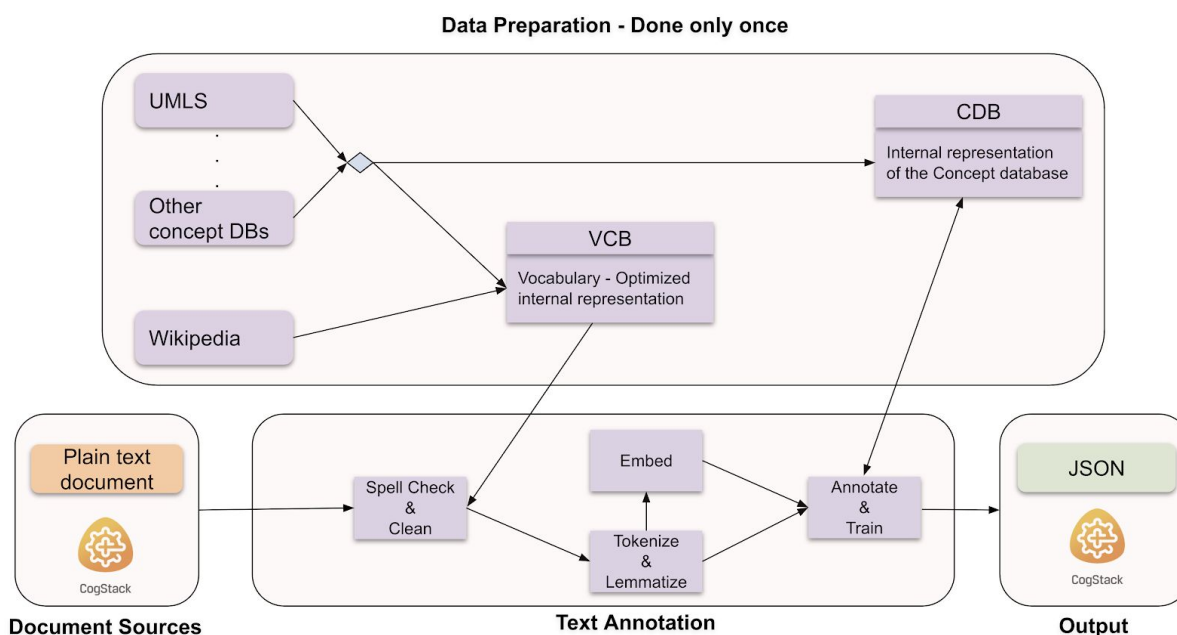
Data Preparation - Done only once

UMLS

.
.
.

Other concept DBs

Wikipedia

VCB

Vocabulary - Optimized internal representation

CDB

Internal representation of the Concept database

Plain text document

CogStack

Document Sources

Spell Check & Clean

Embed

Tokenize & Lemmatize

Annotate & Train

Text Annotation

JSON

CogStack

Output